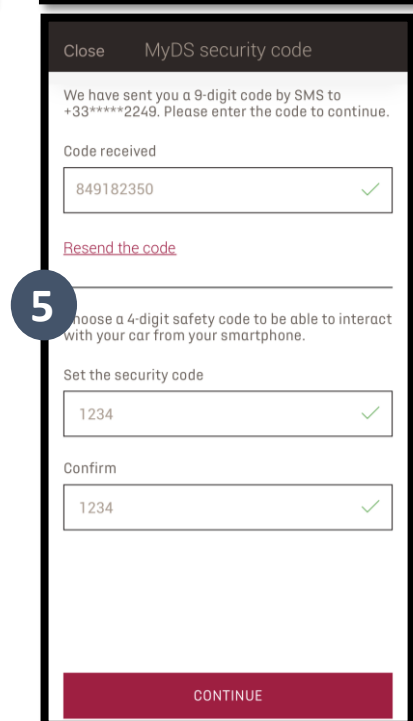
Close MyDS security code

We have sent you a 9-digit code by SMS to +33*****2249. Please enter the code to continue.

Code received

849182350

Resend the code

5

hoose a 4-digit safety code to be able to interact with your car from your smartphone.

Set the security code

1234

Confirm

1234

CONTINUE